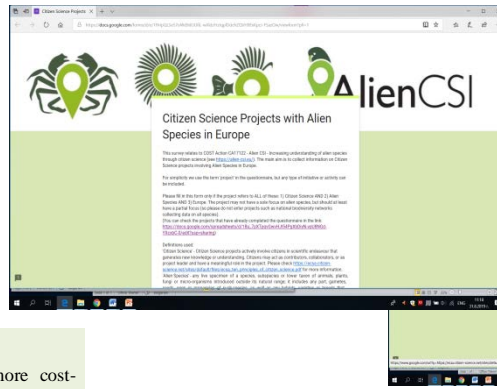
Citizen Science Projects

AlienCSI

Citizen Science Projects with Alien Species in Europe

This survey relates to COST Action CA17122 - Alien CSI - Increasing understanding of alien species through citizen science (see https://alien-csi.eu/). The main aim is to collect information on Citizen Science projects involving Alien Species in Europe.

For simplicity we use the term 'project' in the questionnaire, but any type of initiative or activity can be included.

Please fill in this form only if the project refers to ALL of these: 1) Citizen Science AND 2) Alien Species AND 3) Europe. The project may not have a sole focus on alien species, but should at least have a partial focus (so please do not omit projects such as national biodiversity networks collecting data on all species).
(You can check the projects that have already completed the questionnaire in the link: https://docs.google.com/spreadsheets/d/1Bo_2cFZaoi3wnfc4StPqX6Dv9_edsWtGc Yfrmdc3/edit?usp=sharing)

Definitions used:
'Citizen Science' - Citizen Science projects actively involve citizens in scientific endeavour that generates new knowledge or understanding. Citizens may act as contributors, collaborators, or as project leader and have a meaningful role in the project. Please check https://ecsa.citizen-science.net/sites/default/files/ecsa_ten_principles_of_citizen_science.pdf for more information.
'Alien Species' - any live specimen of a species, subspecies or lower taxon of animals, plants, fungi or micro-organisms introduced outside its natural range; it includes any part, gametes, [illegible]

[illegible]

nore cost-